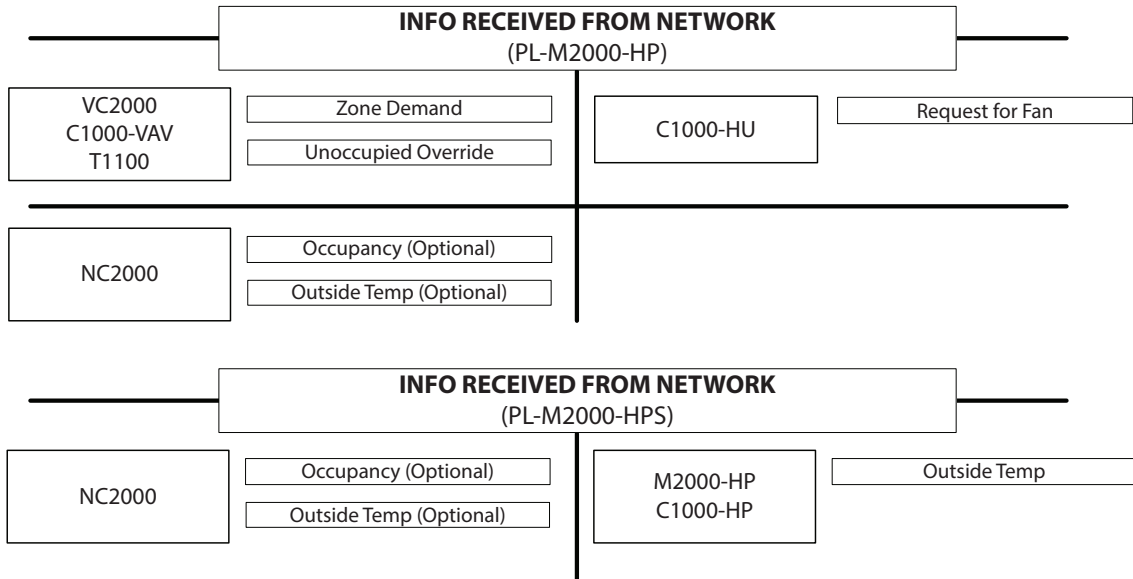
INFO RECEIVED FROM NETWORK
(PL-M2000-HP)

VC2000
C1000-VAV
T1100

Zone Demand

Unoccupied Override

C1000-HU

Request for Fan

NC2000

Occupancy (Optional)

Outside Temp (Optional)

INFO RECEIVED FROM NETWORK
(PL-M2000-HPS)

NC2000

Occupancy (Optional)

Outside Temp (Optional)

M2000-HP
C1000-HP

Outside Temp